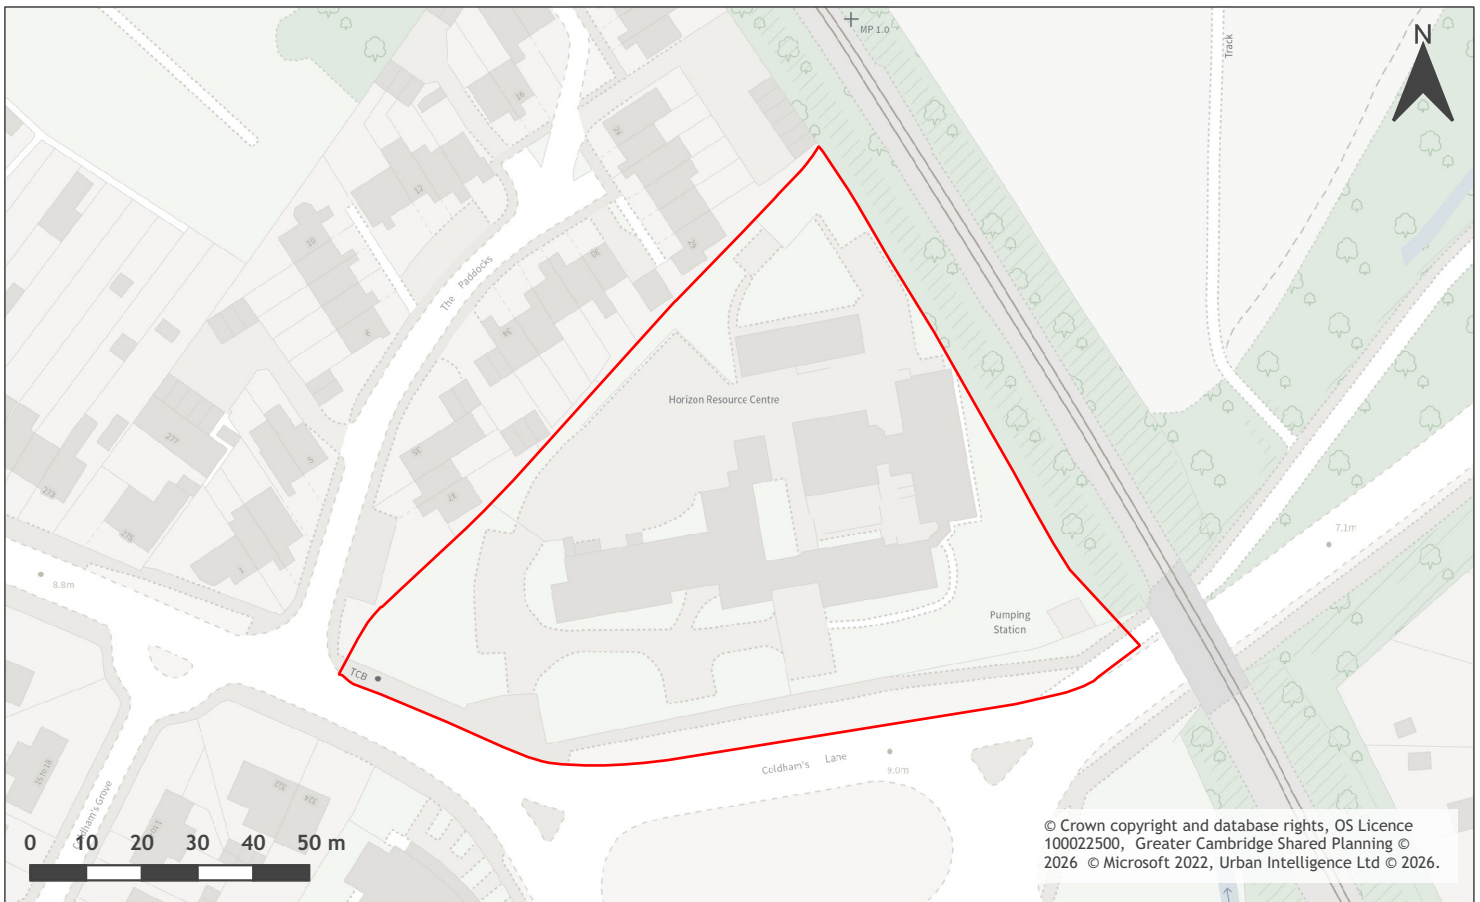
N

MP 1.0

Track

16

12

10

The Paddocks

38

24

9

34

277

35

273

37

275

1

8.8m

Horizon Resource Centre

Pumping Station

7.1m

TCB

Coldham's Lane

9.0m

Coldham's Grove

122

124

0 10 20 30 40 50 m

© Crown copyright and database rights, OS Licence 100022500, Greater Cambridge Shared Planning © 2026 © Microsoft 2022, Urban Intelligence Ltd © 2026.